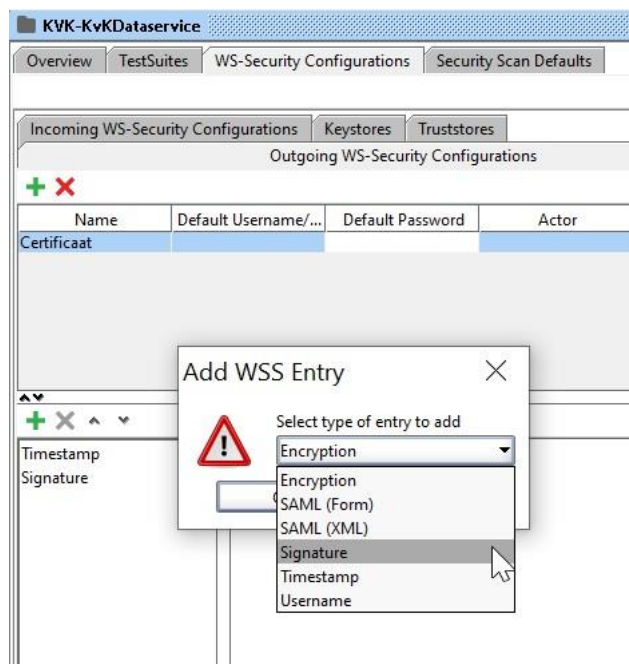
KVK-KvKDataservice

Overview | TestSuites | WS-Security Configurations | Security Scan Defaults

Incoming WS-Security Configurations | Keystores | Truststores

Outgoing WS-Security Configurations

| Name | Default Username/... | Default Password | Actor |
|---|---|---|---|
| Certificaat | | | |

Timestamp
Signature

Add WSS Entry

Select type of entry to add

Encryption

Encryption
SAML (Form)
SAML (XML)
Signature
Timestamp
Username